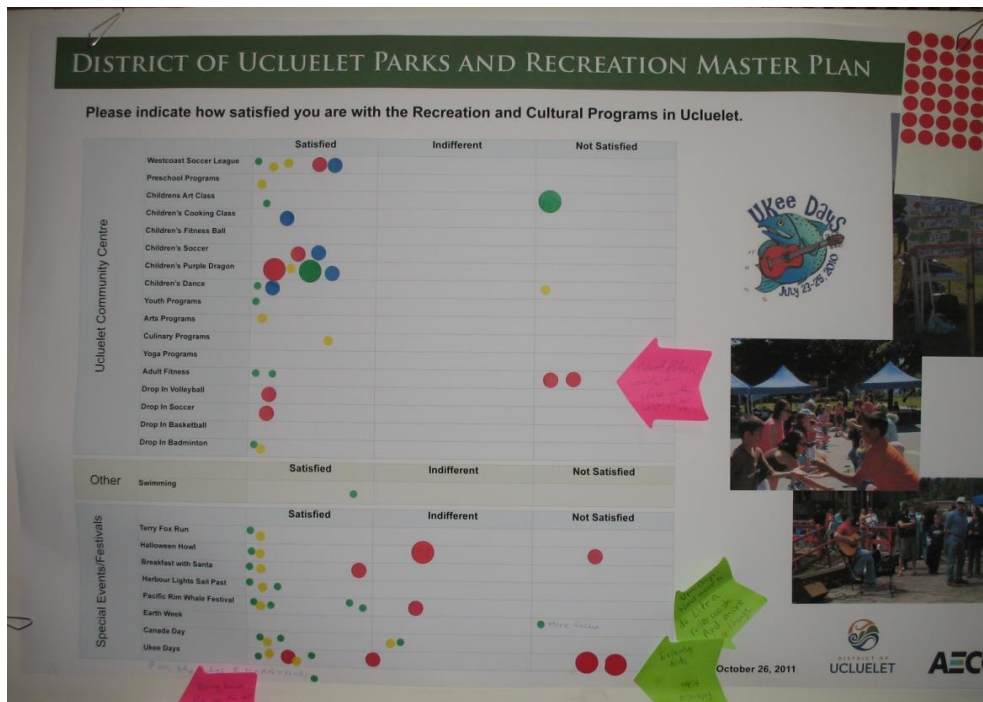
DISTRICT OF UCLUELET PARKS AND RECREATION MASTER PLAN

Please indicate how satisfied you are with the Recreation and Cultural Programs in Ucluelet.

| Ucluelet Community Centre | Satisfied | Indifferent | Not Satisfied |
|---|---|---|---|
| Westcoast Soccer League | | | |
| Preschool Programs | | | |
| Childrens Art Class | | | |
| Children's Cooking Class | | | |
| Children's Fitness Ball | | | |
| Children's Soccer | | | |
| Children's Purple Dragon | | | |
| Children's Dance | | | |
| Youth Programs | | | |
| Arts Programs | | | |
| Culinary Programs | | | |
| Yoga Programs | | | |
| Adult Fitness | | | |
| Drop In Volleyball | | | |
| Drop In Soccer | | | |
| Drop In Basketball | | | |
| Drop In Badminton | | | |

| Other | Satisfied | Indifferent | Not Satisfied |
|---|---|---|---|
| Swimming | | | |

| Special Events/Festivals | Satisfied | Indifferent | Not Satisfied |
|---|---|---|---|
| Terry Fox Run | | | |
| Halloween Howl | | | |
| Breakfast with Santa | | | |
| Harbour Lights Sail Past | | | |
| Pacific Rim Whale Festival | | | |
| Earth Week | | | |
| Canada Day | | | |
| Ukee Days | | | |

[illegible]

More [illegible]

Ukee Days July 23-25 2010

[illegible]

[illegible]

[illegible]

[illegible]

October 26, 2011

DISTRICT OF UCLUELET

AECOM